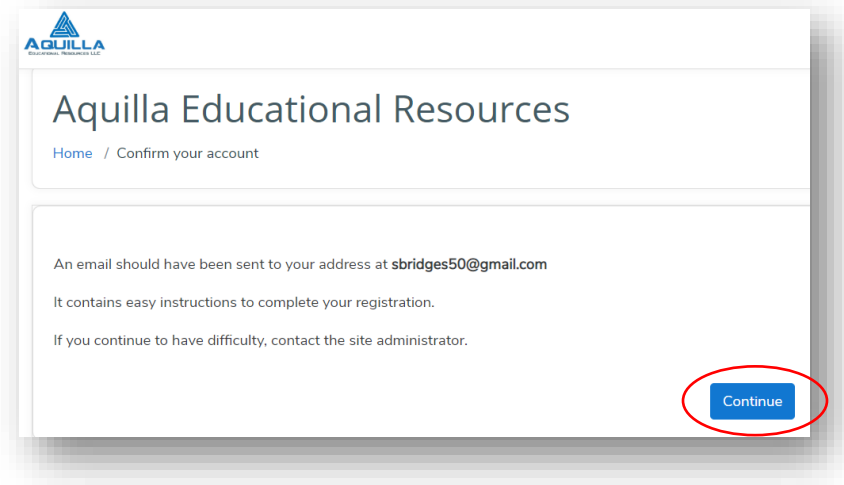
AQUILLA
Educational Resources LLC

Aquilla Educational Resources

Home / Confirm your account

An email should have been sent to your address at **sbridges50@gmail.com**

It contains easy instructions to complete your registration.

If you continue to have difficulty, contact the site administrator.

Continue